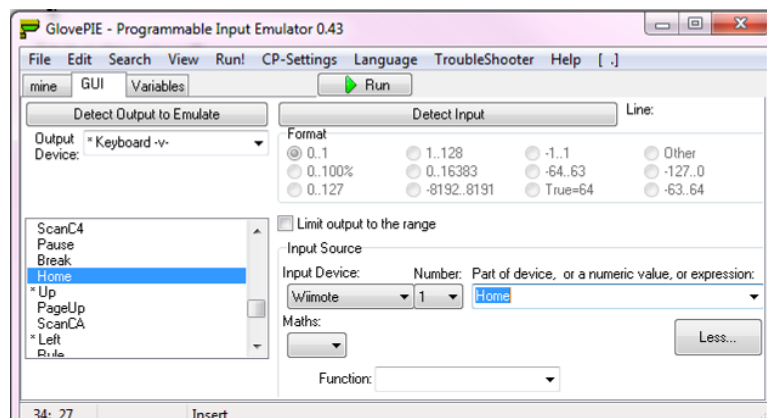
GlovePIE - Programmable Input Emulator 0.43

File Edit Search View Run! CP-Settings Language TroubleShooter Help [ .]

mine GUI Variables

Run

Detect Output to Emulate

Detect Input

Line:

Output Device: * Keyboard -v-

Format
0..1
1..128
-1..1
Other
0..100%
0..16383
-64..63
-127..0
0..127
-8192..8191
True=64
-63..64

ScanC4
Pause
Break
Home
* Up
PageUp
ScanCA
* Left
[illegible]

Limit output to the range

Input Source
Input Device:
Number:
Part of device, or a numeric value, or expression:
Wiimote
1
Home

Maths:

Less...

Function:

34: 27
Insert